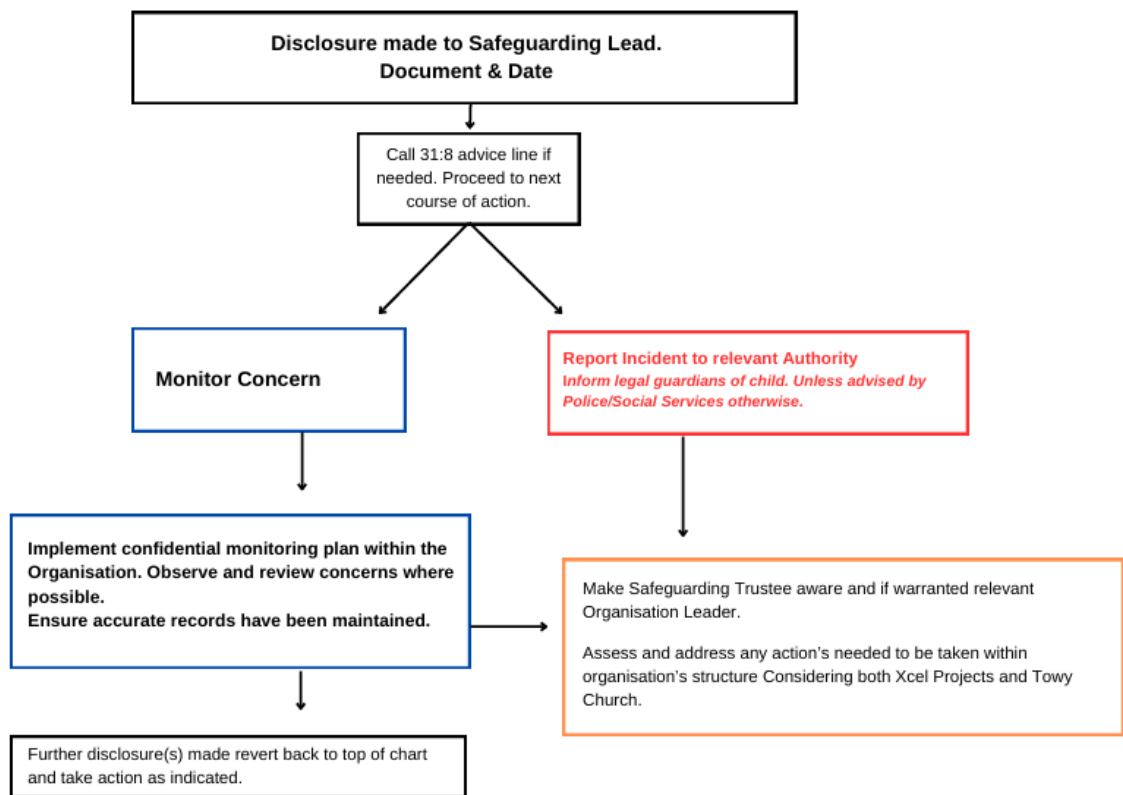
Disclosure made to Safeguarding Lead.
Document & Date

Call 31:8 advice line if needed. Proceed to next course of action.

Monitor Concern

Report Incident to relevant Authority
Inform legal guardians of child. Unless advised by Police/Social Services otherwise.

Implement confidential monitoring plan within the Organisation. Observe and review concerns where possible.
Ensure accurate records have been maintained.

Make Safeguarding Trustee aware and if warranted relevant Organisation Leader.

Assess and address any action's needed to be taken within organisation's structure Considering both Xcel Projects and Towy Church.

Further disclosure(s) made revert back to top of chart and take action as indicated.